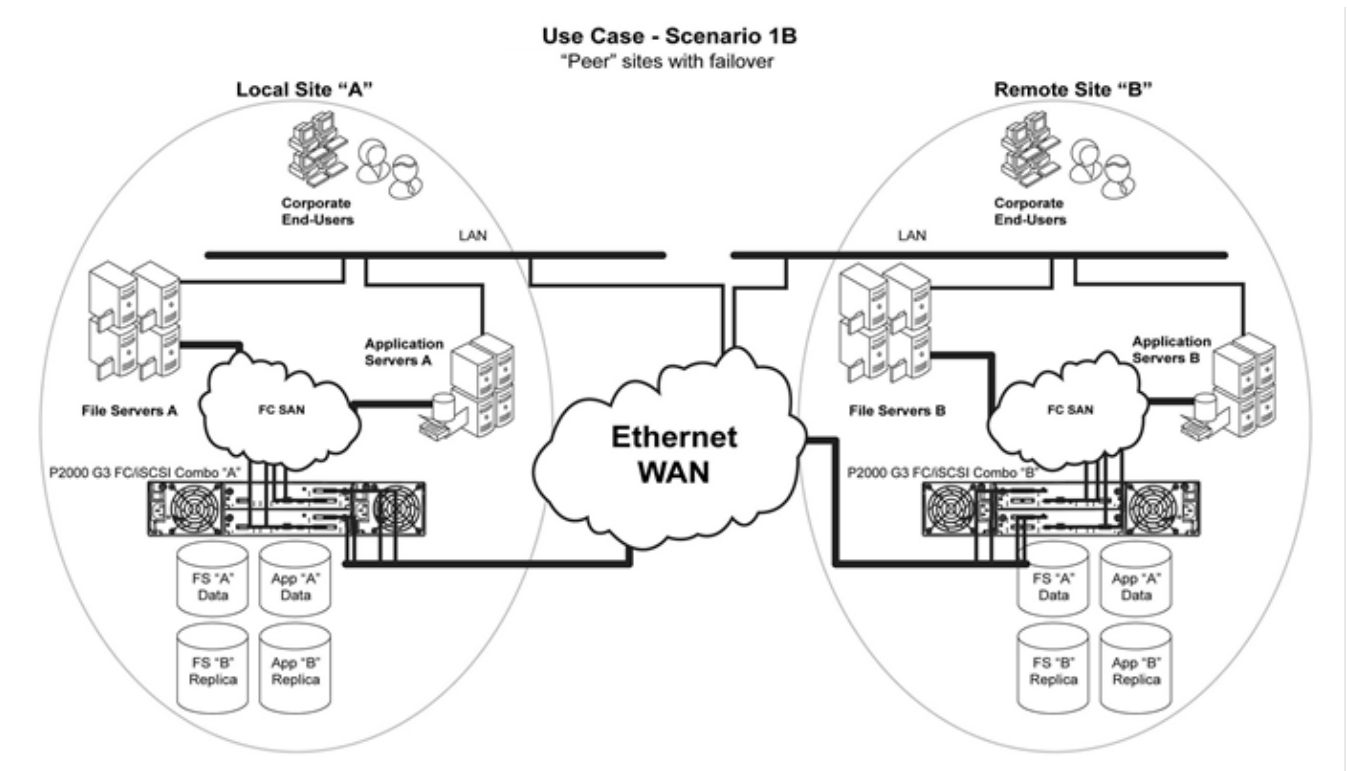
Use Case - Scenario 1B
"Peer" sites with failover

Local Site "A"

Corporate End-Users

LAN

Application Servers A

File Servers A

FC SAN

P2000 G3 FC/iSCSI Combo "A"

FS "A" Data

App "A" Data

FS "B" Replica

App "B" Replica

Ethernet WAN

Remote Site "B"

Corporate End-Users

LAN

Application Servers B

File Servers B

FC SAN

P2000 G3 FC/iSCSI Combo "B"

FS "A" Data

App "A" Data

FS "B" Replica

App "B" Replica